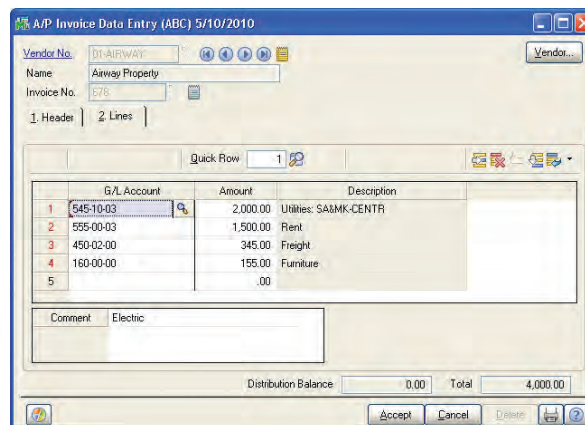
A/P Invoice Data Entry (ABC) 5/10/2010

Vendor No. 01-AIRWAY

Vendor...

Name Airway Property

Invoice No. 676

1. Header 2. Lines

Quick Row 1

| | G/L Account | Amount | Description |
|---|---|---|---|
| 1 | 545-10-03 | 2,000.00 | Utilities: SA&MK-CENTR |
| 2 | 555-00-03 | 1,500.00 | Rent |
| 3 | 450-02-00 | 345.00 | Freight |
| 4 | 160-00-00 | 155.00 | Furniture |
| 5 | | .00 | |

Comment Electric

Distribution Balance 0.00 Total 4,000.00

Accept Cancel Delete